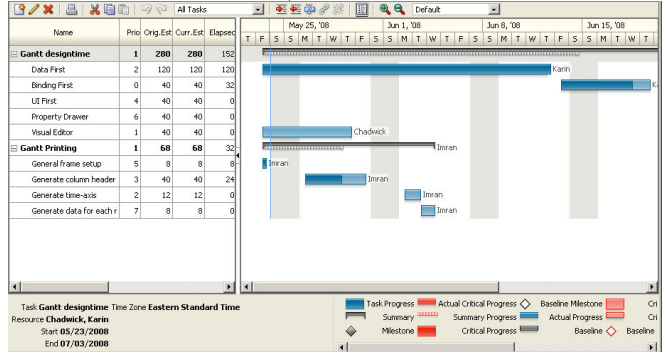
All Tasks

Default

| Name | Prio | Orig.Est | Curr.Est | Elapsed |
|---|---|---|---|---|
| Gantt designtime | 1 | 280 | 280 | 152 |
| Data First | 2 | 120 | 120 | 120 |
| Binding First | 0 | 40 | 40 | 32 |
| UI First | 4 | 40 | 40 | 0 |
| Property Drawer | 6 | 40 | 40 | 0 |
| Visual Editor | 1 | 40 | 40 | 0 |
| Gantt Printing | 1 | 68 | 68 | 32 |
| General frame setup | 5 | 8 | 8 | 8 |
| Generate column header | 3 | 40 | 40 | 24 |
| Generate time-axis | 2 | 12 | 12 | 0 |
| Generate data for each r | 7 | 8 | 8 | 0 |

May 25, '08 | Jun 1, '08 | Jun 8, '08 | Jun 15, '08

T F S S M T W T F S S M T W T F S S M T W T F S S M T W T

Karin
K
Chadwick
Imran
Imran
Imran
Imran
Imran

Task Gantt designtime Time Zone Eastern Standard Time
Resource Chadwick, Karin
Start 05/23/2008
End 07/03/2008

Task Progress
Actual Critical Progress
Baseline Milestone
Cri
Summary
Summary Progress
Actual Progress
Cri
Milestone
Critical Progress
Baseline
Baseline